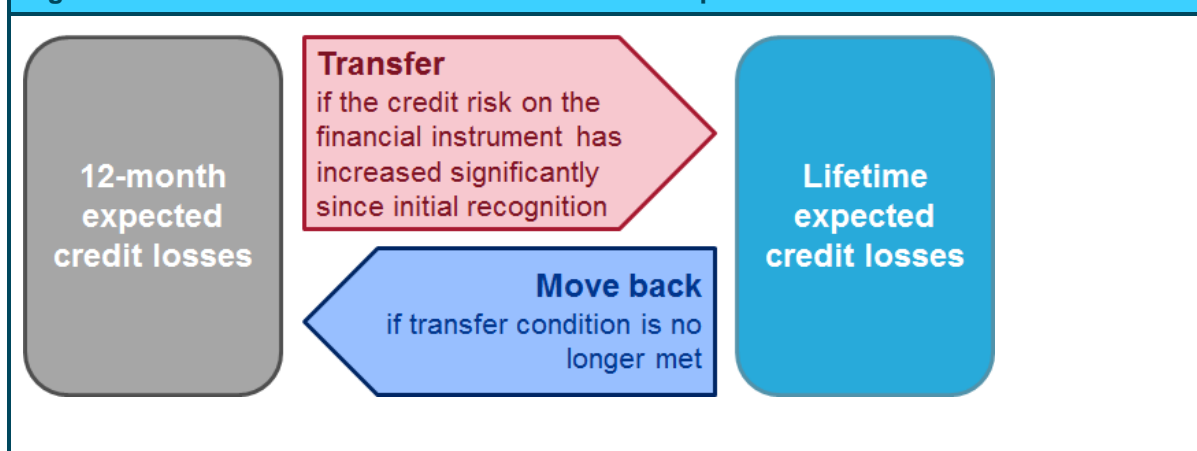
12-month expected credit losses

Transfer
if the credit risk on the financial instrument has increased significantly since initial recognition

Move back
if transfer condition is no longer met

Lifetime expected credit losses